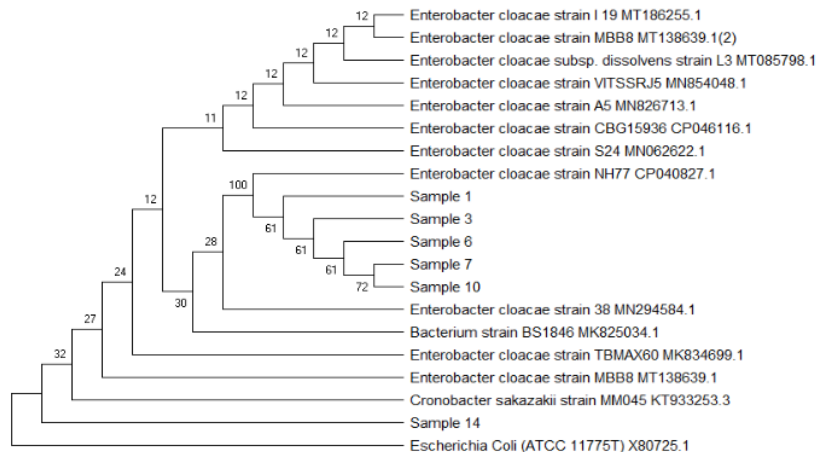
Enterobacter cloacae strain I 19 MT186255.1
Enterobacter cloacae strain MBB8 MT138639.1(2)
Enterobacter cloacae subsp. dissolvens strain L3 MT085798.1
Enterobacter cloacae strain VITSSRJ5 MN854048.1
Enterobacter cloacae strain A5 MN826713.1
Enterobacter cloacae strain CBG15936 CP046116.1
Enterobacter cloacae strain S24 MN062622.1
Enterobacter cloacae strain NH77 CP040827.1
Sample 1
Sample 3
Sample 6
Sample 7
Sample 10
Enterobacter cloacae strain 38 MN294584.1
Bacterium strain BS1846 MK825034.1
Enterobacter cloacae strain TBMAX60 MK834699.1
Enterobacter cloacae strain MBB8 MT138639.1
Cronobacter sakazakii strain MM045 KT933253.3
Sample 14
Escherichia Coli (ATCC 11775T) X80725.1

12
12
12
12
12
11
100
61
61
61
72
28
12
30
24
27
32